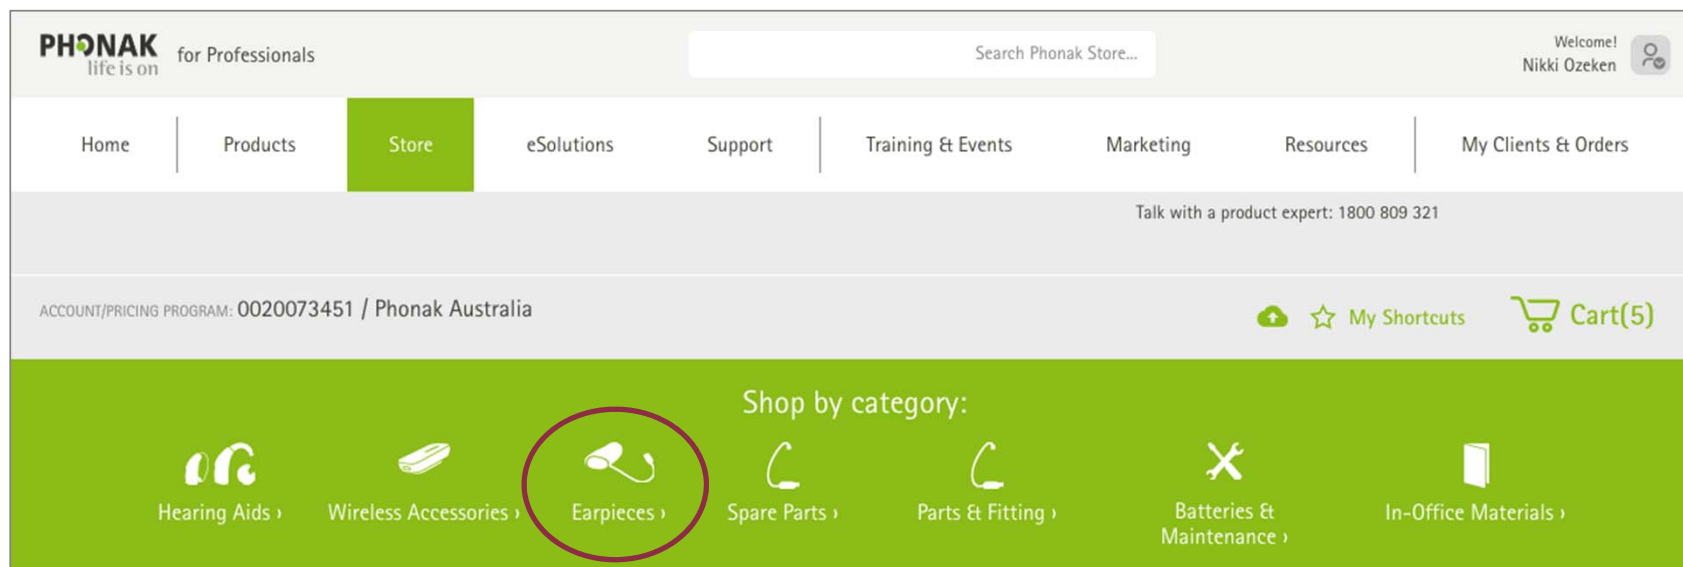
PHONAK life is on for Professionals

Search Phonak Store...

Welcome! Nikki Ozeken

Home | Products | Store | eSolutions | Support | Training & Events | Marketing | Resources | My Clients & Orders

Talk with a product expert: 1800 809 321

ACCOUNT/PRICING PROGRAM: 0020073451 / Phonak Australia

My Shortcuts

Cart(5)

Shop by category:

Hearing Aids ›

Wireless Accessories ›

Earpieces ›

Spare Parts ›

Parts & Fitting ›

Batteries & Maintenance ›

In-Office Materials ›